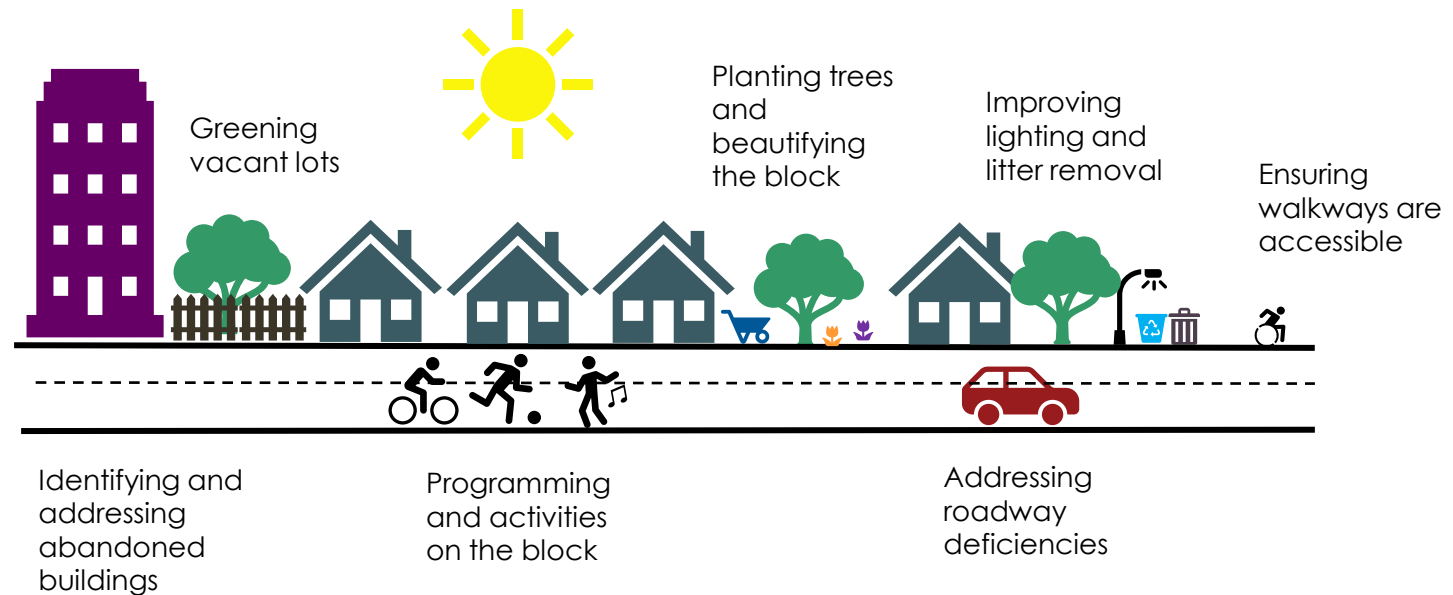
Greening vacant lots

Planting trees and beautifying the block

Improving lighting and litter removal

Ensuring walkways are accessible

Identifying and addressing abandoned buildings

Programming and activities on the block

Addressing roadway deficiencies